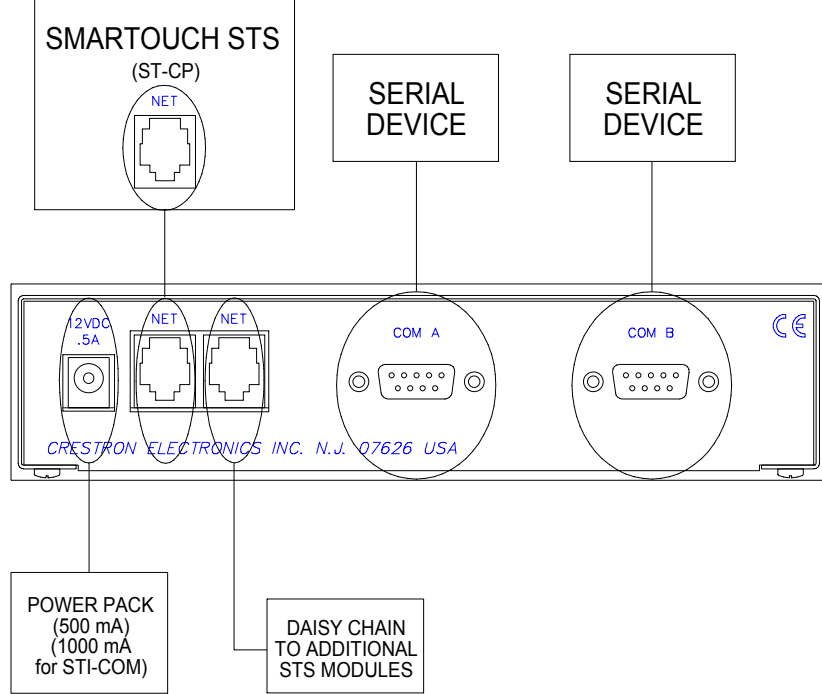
SMARTOUCH STS
(ST-CP)
NET

SERIAL DEVICE

SERIAL DEVICE

12VDC .5A

NET

NET

COM A

COM B

CE

CRESTRON ELECTRONICS INC. N.J. 07626 USA

POWER PACK (500 mA) (1000 mA for STI-COM)

DAISY CHAIN TO ADDITIONAL STS MODULES